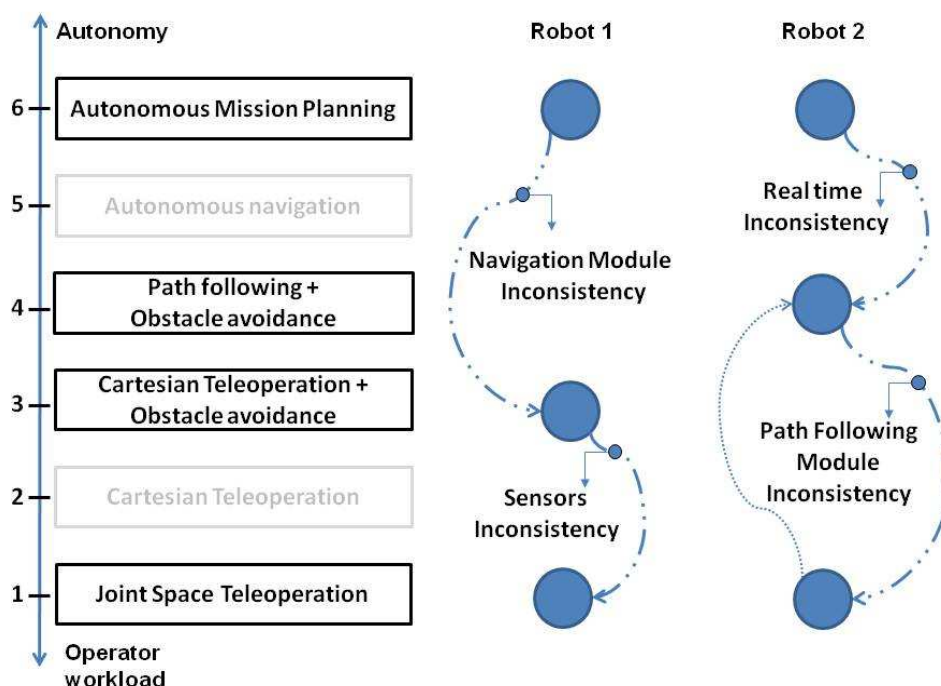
Autonomy

6 Autonomous Mission Planning

5 Autonomous navigation

4 Path following + Obstacle avoidance

3 Cartesian Teleoperation + Obstacle avoidance

2 Cartesian Teleoperation

1 Joint Space Teleoperation

Operator workload

Robot 1

Navigation Module Inconsistency

Sensors Inconsistency

Robot 2

Real time Inconsistency

Path Following Module Inconsistency